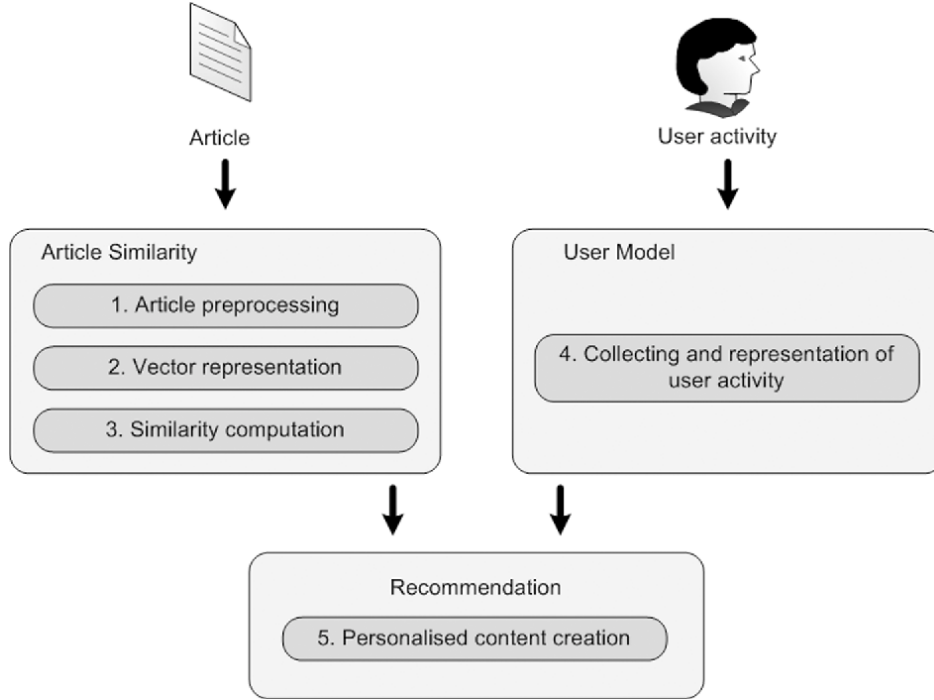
Article

User activity

Article Similarity

1. Article preprocessing

2. Vector representation

3. Similarity computation

User Model

4. Collecting and representation of user activity

Recommendation

5. Personalised content creation